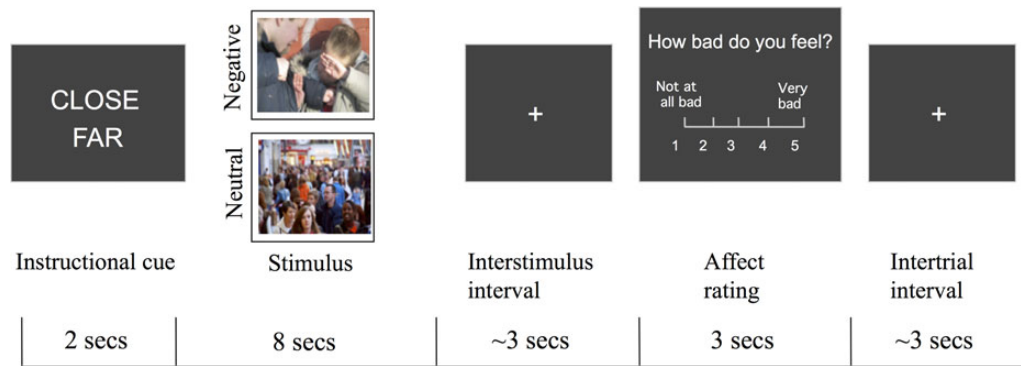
CLOSE
FAR

Negative

Neutral

+

How bad do you feel?

Not at all bad

Very bad

1 2 3 4 5

+

Instructional cue

Stimulus

Interstimulus interval

Affect rating

Intertrial interval

| 2 secs | 8 secs | ~3 secs | 3 secs | ~3 secs |
|---|---|---|---|---|